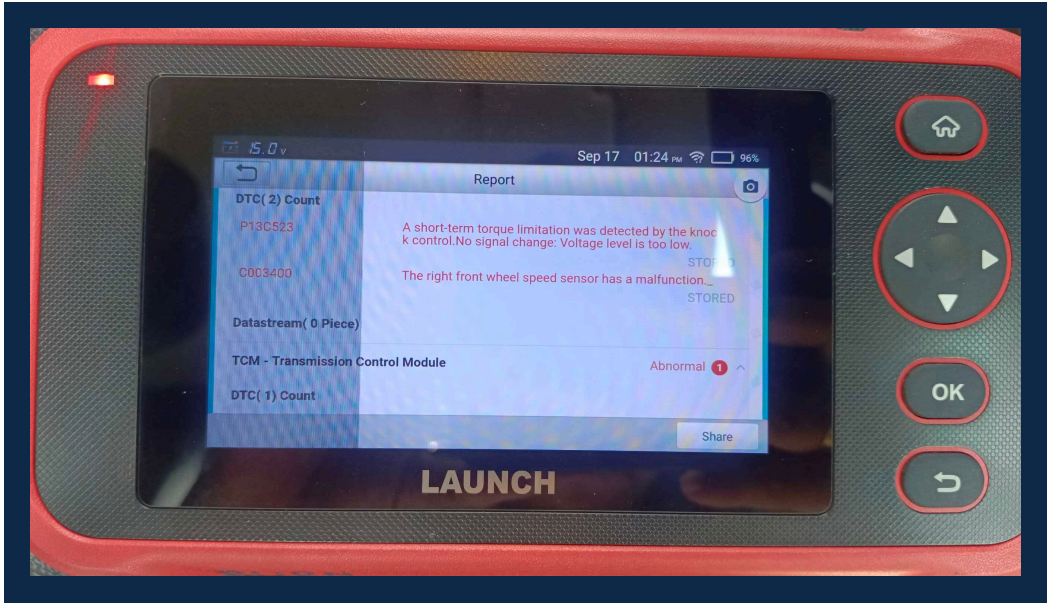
15.0v
Sep 17 01:24 PM 96%
Report
DTC( 2) Count
P13C523
A short-term torque limitation was detected by the knock control.No signal change: Voltage level is too low.
STORED
C003400
The right front wheel speed sensor has a malfunction.
STORED
Datastream( 0 Piece)
TCM - Transmission Control Module
Abnormal 1
DTC( 1) Count
Share
LAUNCH
OK